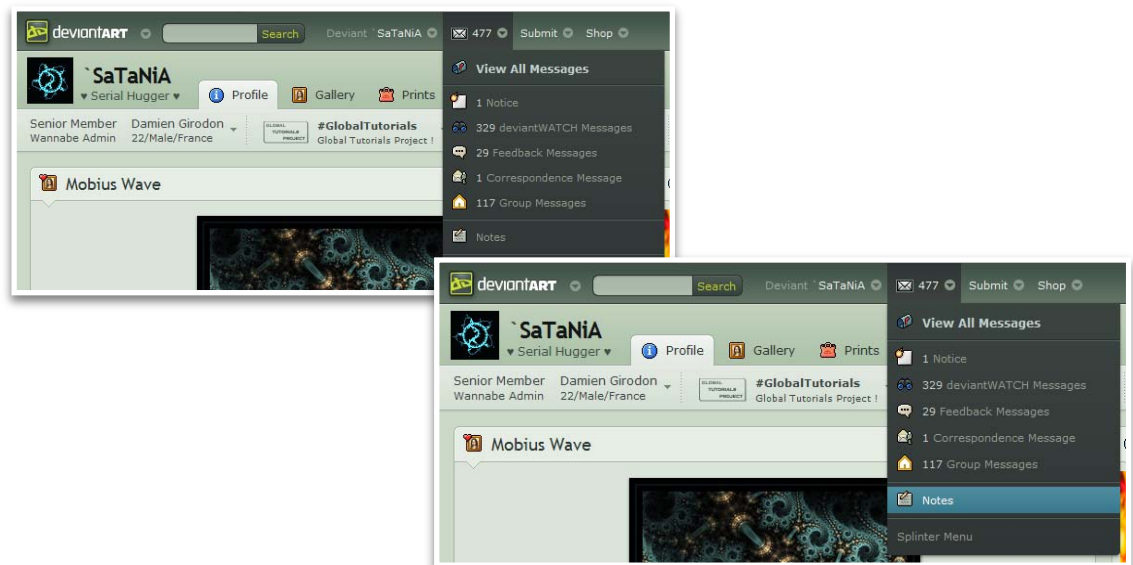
deviantART Search Deviant `SaTaNiA 477 Submit Shop

`SaTaNiA
♥ Serial Hugger ♥

Profile Gallery Prints

Senior Member
Wannabe Admin

Damien Girodon
22/Male/France

GLOBAL TUTORIALS PROJECT

#GlobalTutorials
Global Tutorials Project !

Mobius Wave

View All Messages
1 Notice
329 deviantWATCH Messages
29 Feedback Messages
1 Correspondence Message
117 Group Messages
Notes

deviantART Search Deviant `SaTaNiA 477 Submit Shop

`SaTaNiA
♥ Serial Hugger ♥

Profile Gallery Prints

Senior Member
Wannabe Admin

Damien Girodon
22/Male/France

GLOBAL TUTORIALS PROJECT

#GlobalTutorials
Global Tutorials Project !

Mobius Wave

View All Messages
1 Notice
329 deviantWATCH Messages
29 Feedback Messages
1 Correspondence Message
117 Group Messages
Notes
Splinter Menu